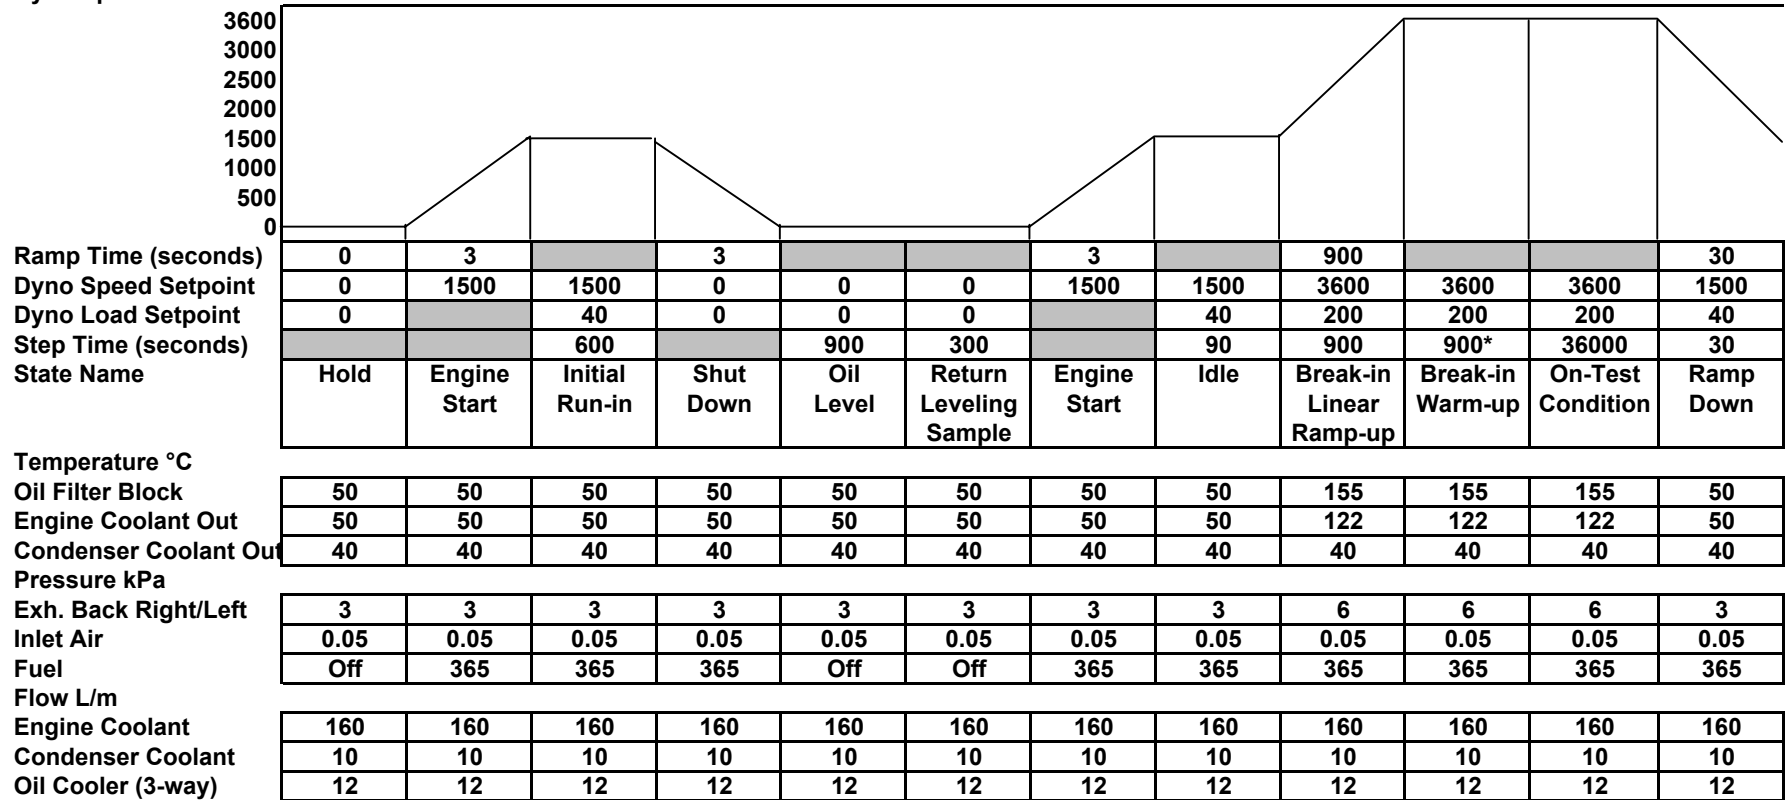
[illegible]
3600
3000
2500
2000
1500
1000
500
0

| Ramp Time (seconds) | 0 | 3 | | 3 | | | 3 | | 900 | | | 30 |
|---|---|---|---|---|---|---|---|---|---|---|---|---|
| Dyno Speed Setpoint | 0 | 1500 | 1500 | 0 | 0 | 0 | 1500 | 1500 | 3600 | 3600 | 3600 | 1500 |
| Dyno Load Setpoint | 0 | | 40 | 0 | 0 | 0 | | 40 | 200 | 200 | 200 | 40 |
| Step Time (seconds) | | | 600 | | 900 | 300 | | 90 | 900 | 900* | 36000 | 30 |
| State Name | Hold | Engine Start | Initial Run-in | Shut Down | Oil Level | Return Leveling Sample | Engine Start | Idle | Break-in Linear Ramp-up | Break-in Warm-up | On-Test Condition | Ramp Down |

Temperature °C

| Oil Filter Block | 50 | 50 | 50 | 50 | 50 | 50 | 50 | 50 | 155 | 155 | 155 | 50 |
|---|---|---|---|---|---|---|---|---|---|---|---|---|
| Engine Coolant Out | 50 | 50 | 50 | 50 | 50 | 50 | 50 | 50 | 122 | 122 | 122 | 50 |
| Condenser Coolant Out | 40 | 40 | 40 | 40 | 40 | 40 | 40 | 40 | 40 | 40 | 40 | 40 |

Pressure kPa

| Exh. Back Right/Left | 3 | 3 | 3 | 3 | 3 | 3 | 3 | 3 | 6 | 6 | 6 | 3 |
|---|---|---|---|---|---|---|---|---|---|---|---|---|
| Inlet Air | 0.05 | 0.05 | 0.05 | 0.05 | 0.05 | 0.05 | 0.05 | 0.05 | 0.05 | 0.05 | 0.05 | 0.05 |
| Fuel | Off | 365 | 365 | 365 | Off | Off | 365 | 365 | 365 | 365 | 365 | 365 |

Flow L/m

| Engine Coolant | 160 | 160 | 160 | 160 | 160 | 160 | 160 | 160 | 160 | 160 | 160 | 160 |
|---|---|---|---|---|---|---|---|---|---|---|---|---|
| Condenser Coolant | 10 | 10 | 10 | 10 | 10 | 10 | 10 | 10 | 10 | 10 | 10 | 10 |
| Oil Cooler (3-way) | 12 | 12 | 12 | 12 | 12 | 12 | 12 | 12 | 12 | 12 | 12 | 12 |